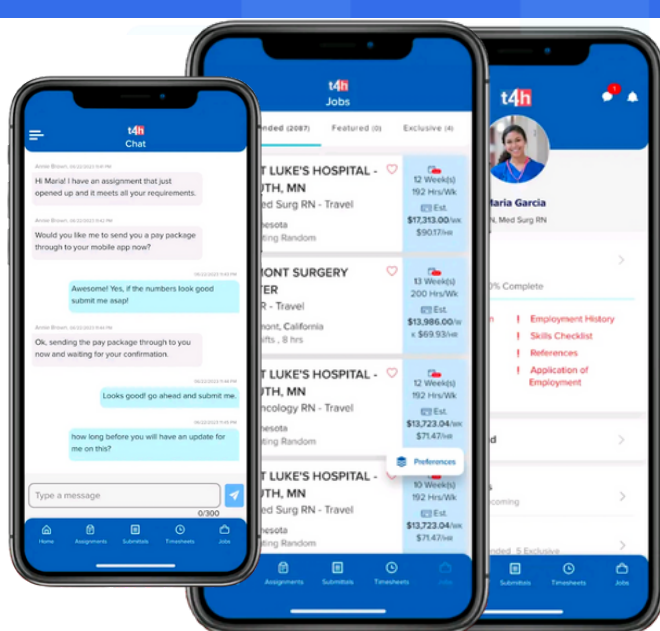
t4h
Chat

Annie Brown, 06/22/2023 9:41 PM
Hi Maria! I have an assignment that just opened up and it meets all your requirements.

Annie Brown, 06/22/2023 9:42 PM
Would you like me to send you a pay package through to your mobile app now?

06/22/2023 9:43 PM
Awesome! Yes, if the numbers look good submit me asap!

Annie Brown, 06/22/2023 9:44 PM
Ok, sending the pay package through to you now and waiting for your confirmation.

06/22/2023 9:44 PM
Looks good! go ahead and submit me.

06/22/2023 9:45 PM
how long before you will have an update for me on this?

Type a message
0/300

Home Assignments Submittals Timesheets Jobs

t4h
Jobs

nded (2087) Featured (0) Exclusive (4)

T LUKE'S HOSPITAL - UTH, MN
ed Surg RN - Travel
ting Random
12 Week(s)
192 Hrs/Wk
Est.
$17,313.00/wk
$90.17/hr

MONT SURGERY TER
R - Travel
mont, California
ifts , 8 hrs
13 Week(s)
200 Hrs/Wk
Est.
$13,986.00/w
x $69.93/hr

T LUKE'S HOSPITAL - UTH, MN
ncology RN - Travel
nesota
ting Random
12 Week(s)
192 Hrs/Wk
Est.
$13,723.04/wk
$71.47/hr

Preferences

T LUKE'S HOSPITAL - UTH, MN
ed Surg RN - Travel
nesota
ting Random
10 Week(s)
192 Hrs/Wk
Est.
$13,723.04/wk
$71.47/hr

Assignments Submittals Timesheets Jobs

t4h
1

Maria Garcia
, Med Surg RN

0% Complete

n
Employment History
Skills Checklist
References
Application of Employment

d

coming

nded 5 Exclusive

Submittals Timesheets Jobs